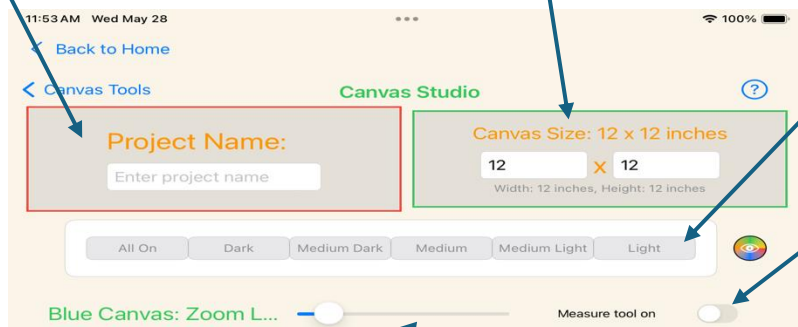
11:53 AM Wed May 28

100%

Back to Home

Canvas Tools

Canvas Studio

?

Project Name:

Enter project name

Canvas Size: 12 x 12 inches

12 X 12

Width: 12 inches, Height: 12 inches

All On | Dark | Medium Dark | Medium | Medium Light | Light

Blue Canvas: Zoom L...

Measure tool on